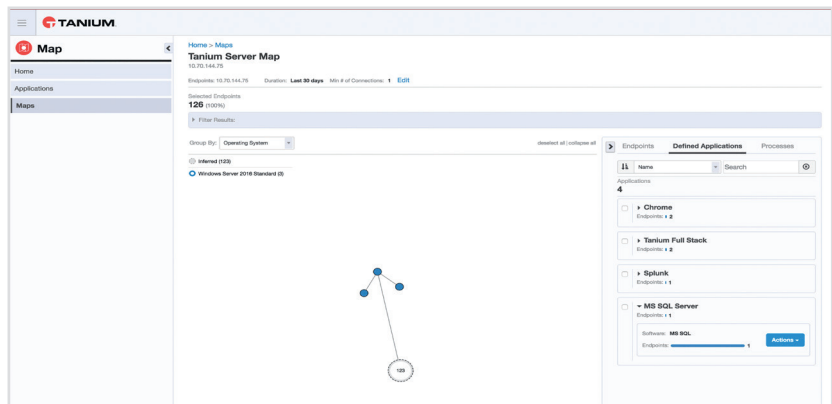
TANIUM

Map

Home
Applications
Maps

Home > Maps
Tanium Server Map
10.70.144.75

Endpoints: 10.70.144.75 Duration: Last 30 days Min # of Connections: 1 Edit

Selected Endpoints
126 (100%)

▸ Filter Results:

Group By: Operating System

deselect all | collapse all

Inferred (123)
Windows Server 2016 Standard (3)

123

Endpoints Defined Applications Processes

Name Search

Applications
4

▸ Chrome
Endpoints: 2

▸ Tanium Full Stack
Endpoints: 2

▸ Splunk
Endpoints: 1

▾ MS SQL Server
Endpoints: 1

Software: MS SQL
Endpoints: 1

Actions